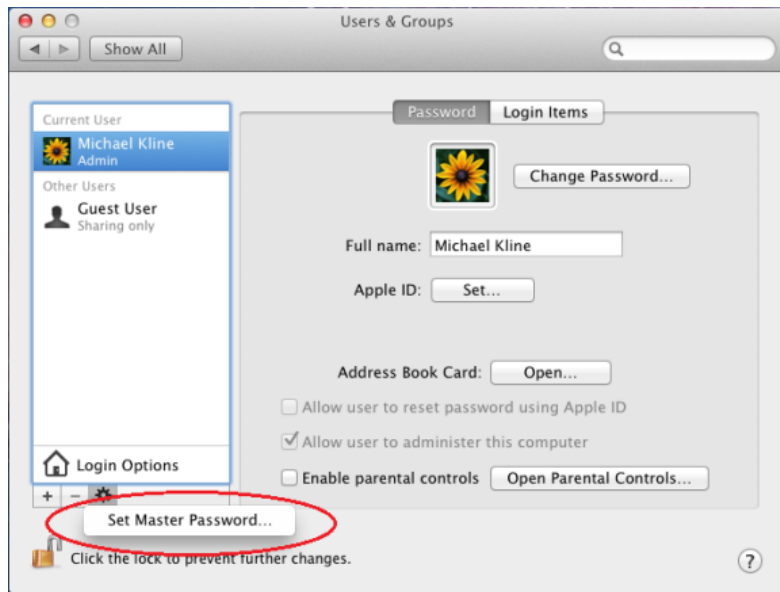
Users & Groups

Show All

Current User
Michael Kline
Admin
Other Users
Guest User
Sharing only

Login Options

+ −

Set Master Password...

Password
Login Items

Change Password...

Full name: Michael Kline

Apple ID: Set...

Address Book Card: Open...

Allow user to reset password using Apple ID

Allow user to administer this computer

Enable parental controls
Open Parental Controls...

Click the lock to prevent further changes.

?